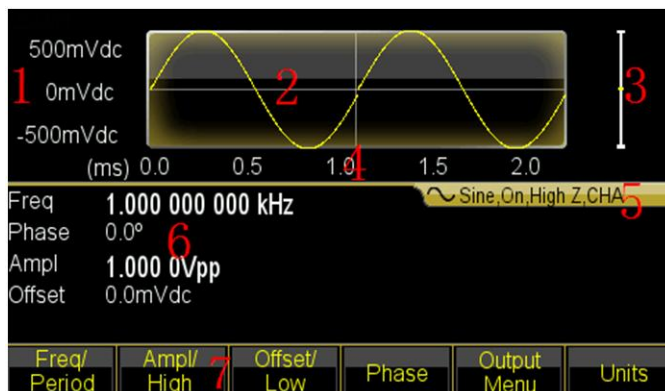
500mVdc
1
0mVdc
-500mVdc
2
3
(ms) 0.0 0.5 1.0 1.5 2.0
4
Freq 1.000 000 000 kHz
Sine,On,High Z,CHA
5
Phase 0.0º
6
Ampl 1.000 0Vpp
Offset 0.0mVdc

Freq/ Period
Ampl/ High
7
Offset/ Low
Phase
Output Menu
Units